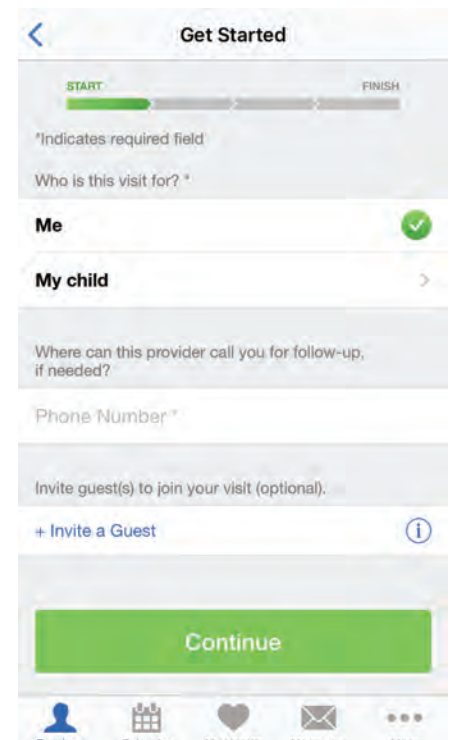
Get Started

START

FINISH

*Indicates required field

Who is this visit for? *

Me

My child

Where can this provider call you for follow-up, if needed?

Phone Number *

Invite guest(s) to join your visit (optional).

+ Invite a Guest

Continue

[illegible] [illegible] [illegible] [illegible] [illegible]